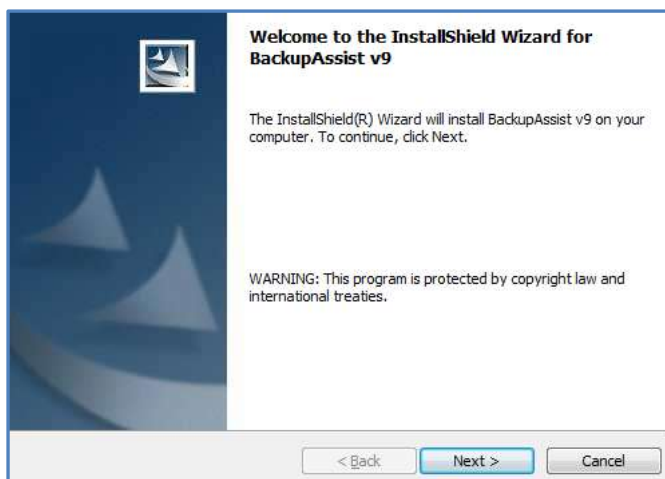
Welcome to the InstallShield Wizard for BackupAssist v9

The InstallShield(R) Wizard will install BackupAssist v9 on your computer. To continue, click Next.

WARNING: This program is protected by copyright law and international treaties.

< Back

Next >

Cancel